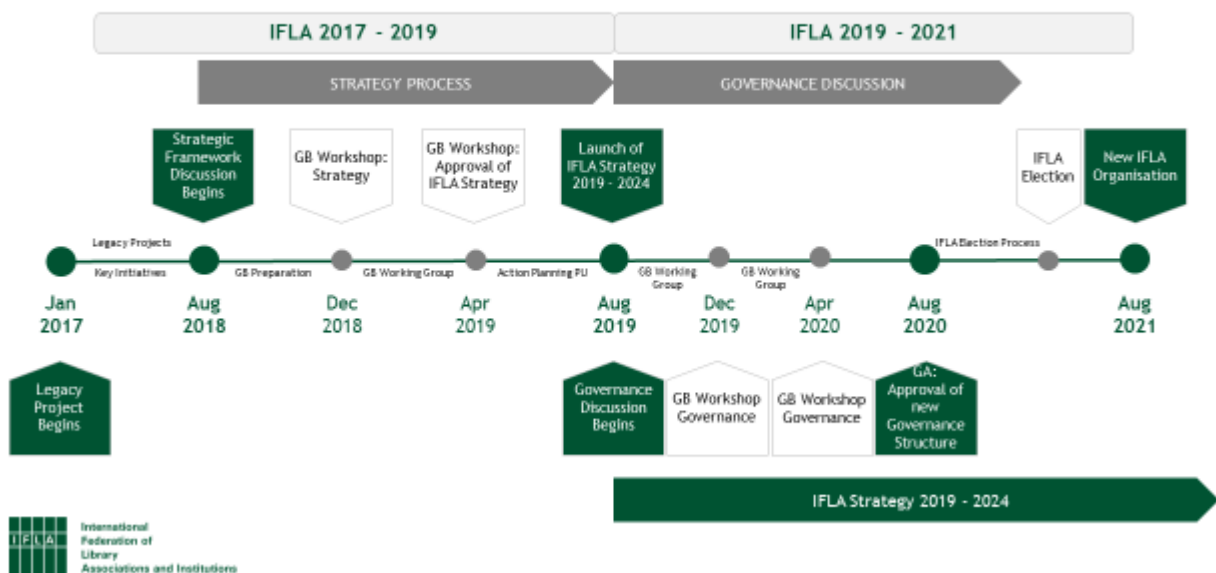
IFLA 2017 - 2019

IFLA 2019 - 2021

STRATEGY PROCESS

GOVERNANCE DISCUSSION

Strategic Framework Discussion Begins

GB Workshop: Strategy

GB Workshop: Approval of IFLA Strategy

Launch of IFLA Strategy 2019 - 2024

IFLA Election

New IFLA Organisation

Legacy Projects

Key Initiatives

GB Preparation

GB Working Group

Action Planning PU

GB Working Group

GB Working Group

IFLA Election Process

Jan 2017

Aug 2018

Dec 2018

Apr 2019

Aug 2019

Dec 2019

Apr 2020

Aug 2020

Aug 2021

Legacy Project Begins

Governance Discussion Begins

GB Workshop Governance

GB Workshop Governance

GA: Approval of new Governance Structure

IFLA Strategy 2019 - 2024

IFLA

International Federation of Library Associations and Institutions